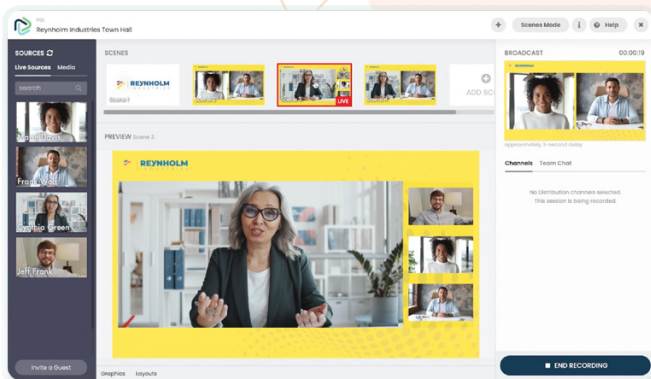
Reynholm Industries Town Hall

+ Scenes Mode i ? Help ×

SOURCES

Live Sources Media

Search

Maria Davis

Frank Gold

Cynthia Green

Jeff Frank

Invite a Guest

SCENES

REYNHOLM

Scene 1

LIVE

+ ADD SC

PREVIEW Scene 3

REYNHOLM

Graphics Layouts

BROADCAST 00:00:19

Approximately 5-second delay

Channels Team Chat

No Distribution channels selected.
This session is being recorded.

END RECORDING